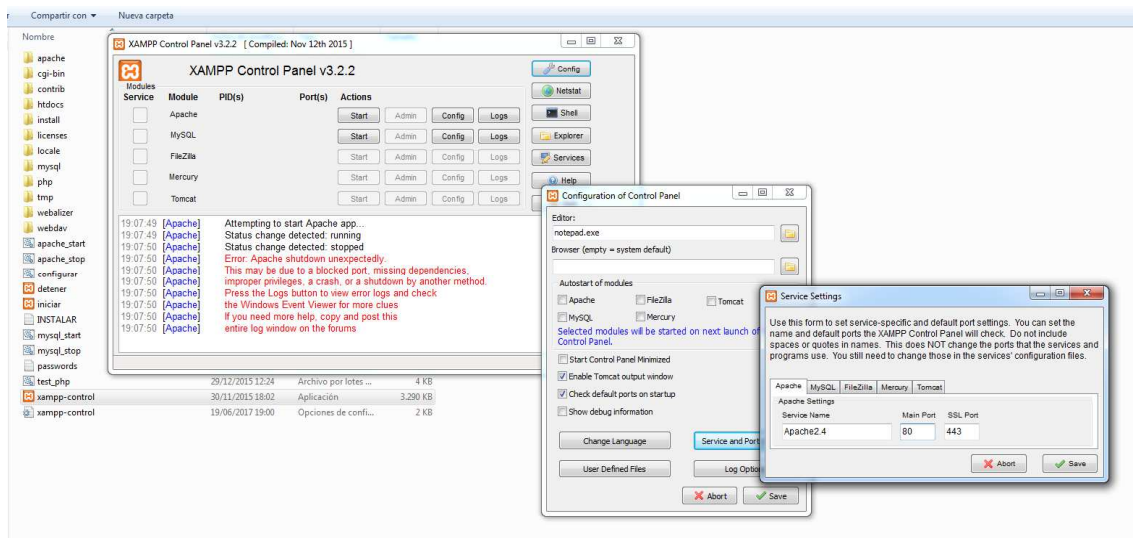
Compartir con ▾ Nueva carpeta

Nombre
apache
cgi-bin
contrib
htdocs
install
licenses
locale
mysql
php
tmp
webalizer
webdav
apache_start
apache_stop
configurar
detener
iniciar
INSTALAR
mysql_start
mysql_stop
passwords
test_php 29/12/2015 12:24 Archivo por lotes ... 4 KB
xampp-control 30/11/2015 18:02 Aplicación 3.290 KB
xampp-control 19/06/2017 19:00 Opciones de confi... 2 KB

XAMPP Control Panel v3.2.2 [ Compiled: Nov 12th 2015 ]

XAMPP Control Panel v3.2.2

Modules
Service Module PID(s) Port(s) Actions

Apache Start Admin Config Logs
MySQL Start Admin Config Logs
FileZilla Start Admin Config Logs
Mercury Start Admin Config Logs
Tomcat Start Admin Config Logs

Config
Netstat
Shell
Explorer
Services
Help

19:07:49 [Apache] Attempting to start Apache app...
19:07:49 [Apache] Status change detected: running
19:07:50 [Apache] Status change detected: stopped
19:07:50 [Apache] Error: Apache shutdown unexpectedly.
19:07:50 [Apache] This may be due to a blocked port, missing dependencies,
19:07:50 [Apache] improper privileges, a crash, or a shutdown by another method.
19:07:50 [Apache] Press the Logs button to view error logs and check
19:07:50 [Apache] the Windows Event Viewer for more clues
19:07:50 [Apache] If you need more help, copy and post this
19:07:50 [Apache] entire log window on the forums

Configuration of Control Panel

Editor:
notepad.exe
Browser (empty = system default)

Autostart of modules
Apache FileZilla Tomcat
MySQL Mercury
Selected modules will be started on next launch of Control Panel.

Start Control Panel Minimized
Enable Tomcat output window
Check default ports on startup
Show debug information

Change Language
Service and Ports
User Defined Files
Log Options
Abort Save

Service Settings

Use this form to set service-specific and default port settings. You can set the name and default ports the XAMPP Control Panel will check. Do not include spaces or quotes in names. This does NOT change the ports that the services and programs use. You still need to change those in the services' configuration files.

Apache MySQL FileZilla Mercury Tomcat
Apache Settings
Service Name Main Port SSL Port
Apache2.4 80 443

Abort Save